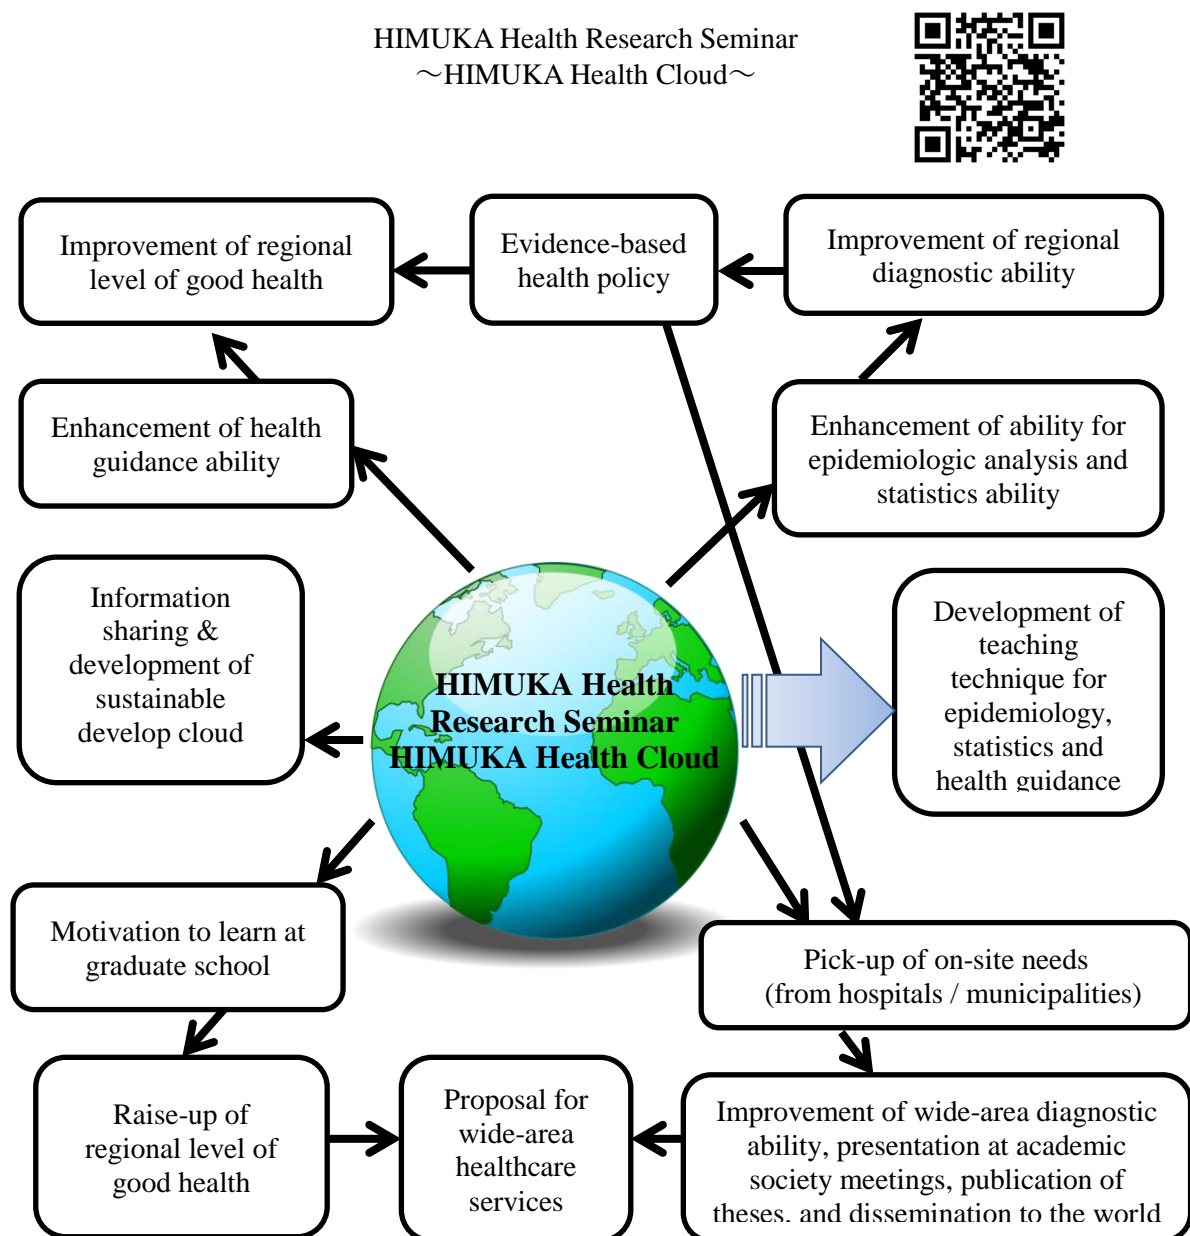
HIMUKA Health Research Seminar
～HIMUKA Health Cloud～

Improvement of regional level of good health

Evidence-based health policy

Improvement of regional diagnostic ability

Enhancement of health guidance ability

Enhancement of ability for epidemiologic analysis and statistics ability

Information sharing & development of sustainable develop cloud

HIMUKA Health Research Seminar HIMUKA Health Cloud

Development of teaching technique for epidemiology, statistics and health guidance

Motivation to learn at graduate school

Pick-up of on-site needs (from hospitals / municipalities)

Raise-up of regional level of good health

Proposal for wide-area healthcare services

Improvement of wide-area diagnostic ability, presentation at academic society meetings, publication of theses, and dissemination to the world